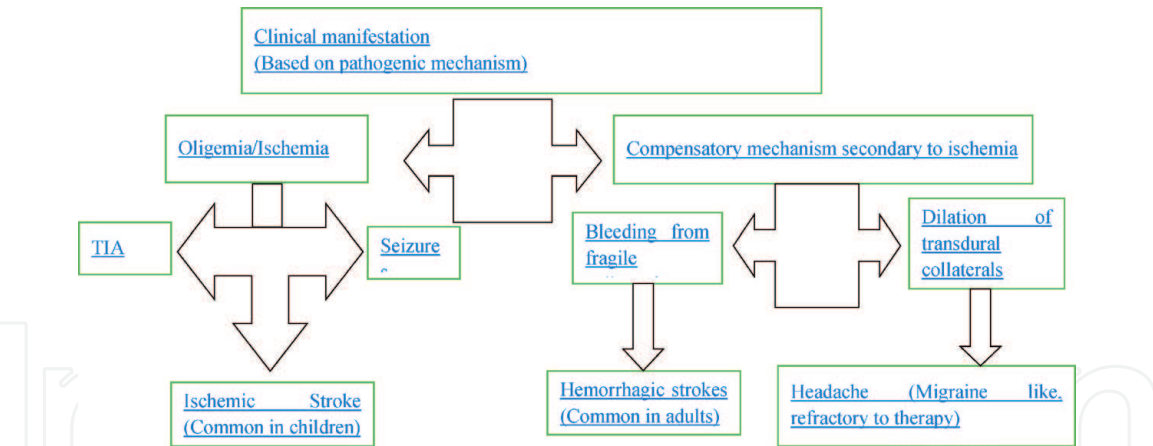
Clinical manifestation
(Based on pathogenic mechanism)

Oligemia/Ischemia

Compensatory mechanism secondary to ischemia

TIA

Seizure
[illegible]

Bleeding from fragile
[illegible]

Dilation of transdural collaterals

Ischemic Stroke
(Common in children)

Hemorrhagic strokes
(Common in adults)

Headache (Migraine like, refractory to therapy)